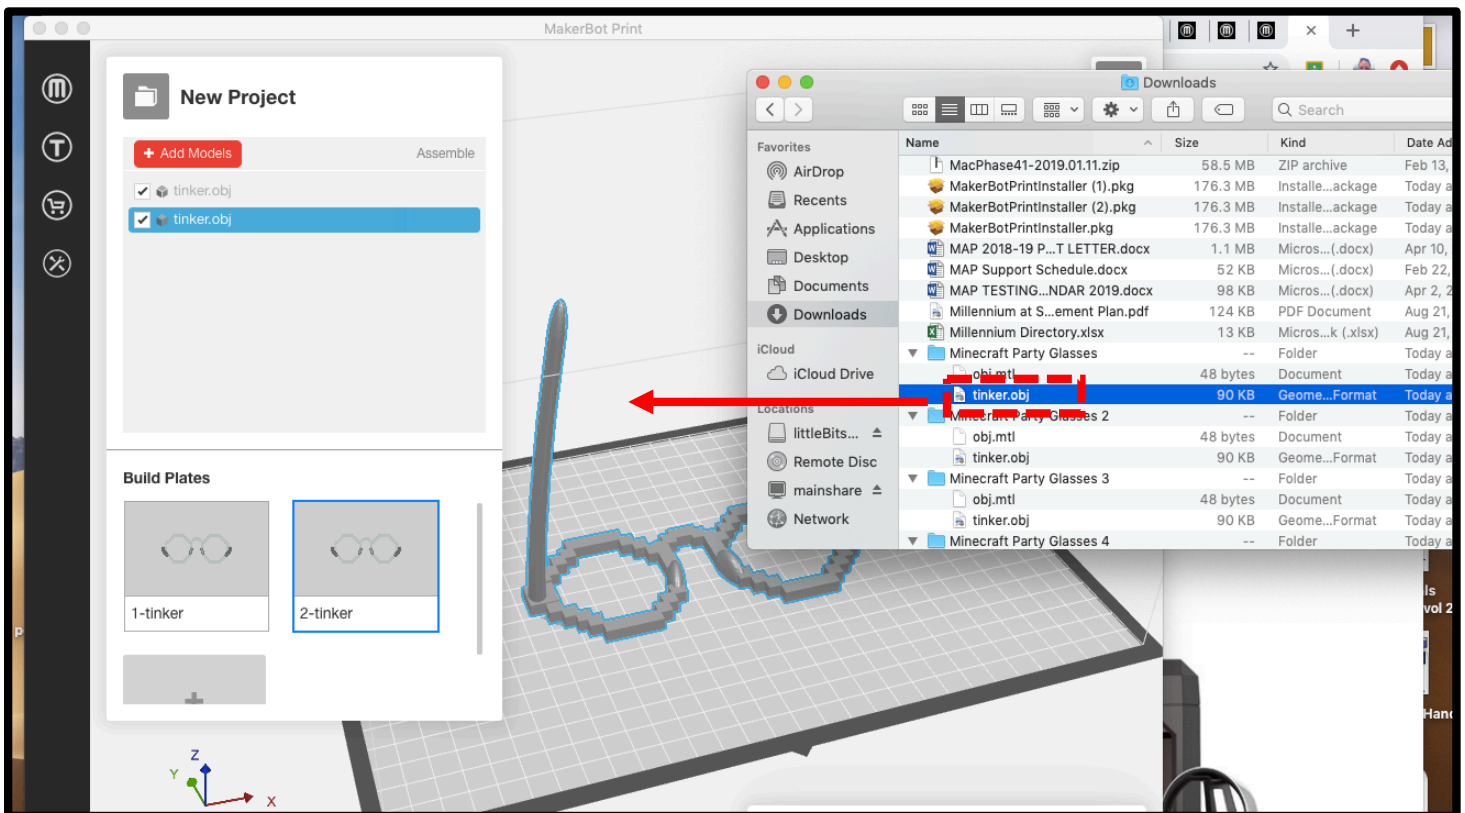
MakerBot Print

New Project

+ Add Models

Assemble

tinker.obj

tinker.obj

Build Plates

1-tinker

2-tinker

Downloads

Search

Favorites

AirDrop

Recents

Applications

Desktop

Documents

Downloads

iCloud

iCloud Drive

Locations

littleBits...

Remote Disc

mainshare

Network

| Name | Size | Kind | Date Ad |
|---|---|---|---|
| MacPhase41-2019.01.11.zip | 58.5 MB | ZIP archive | Feb 13, |
| MakerBotPrintInstaller (1).pkg | 176.3 MB | Installe...ackage | Today a |
| MakerBotPrintInstaller (2).pkg | 176.3 MB | Installe...ackage | Today a |
| MakerBotPrintInstaller.pkg | 176.3 MB | Installe...ackage | Today a |
| MAP 2018-19 P...T LETTER.docx | 1.1 MB | Micros...(.docx) | Apr 10, |
| MAP Support Schedule.docx | 52 KB | Micros...(.docx) | Feb 22, |
| MAP TESTING...NDAR 2019.docx | 98 KB | Micros...(.docx) | Apr 2, 2 |
| Millennium at S...ement Plan.pdf | 124 KB | PDF Document | Aug 21, |
| Millennium Directory.xlsx | 13 KB | Micros...k (.xlsx) | Aug 21, |
| Minecraft Party Glasses | -- | Folder | Today a |
| obj.mtl | 48 bytes | Document | Today a |
| tinker.obj | 90 KB | Geome...Format | Today a |
| Minecraft Party Glasses 2 | -- | Folder | Today a |
| obj.mtl | 48 bytes | Document | Today a |
| tinker.obj | 90 KB | Geome...Format | Today a |
| Minecraft Party Glasses 3 | -- | Folder | Today a |
| obj.mtl | 48 bytes | Document | Today a |
| tinker.obj | 90 KB | Geome...Format | Today a |
| Minecraft Party Glasses 4 | -- | Folder | Today a |

Z
Y
X